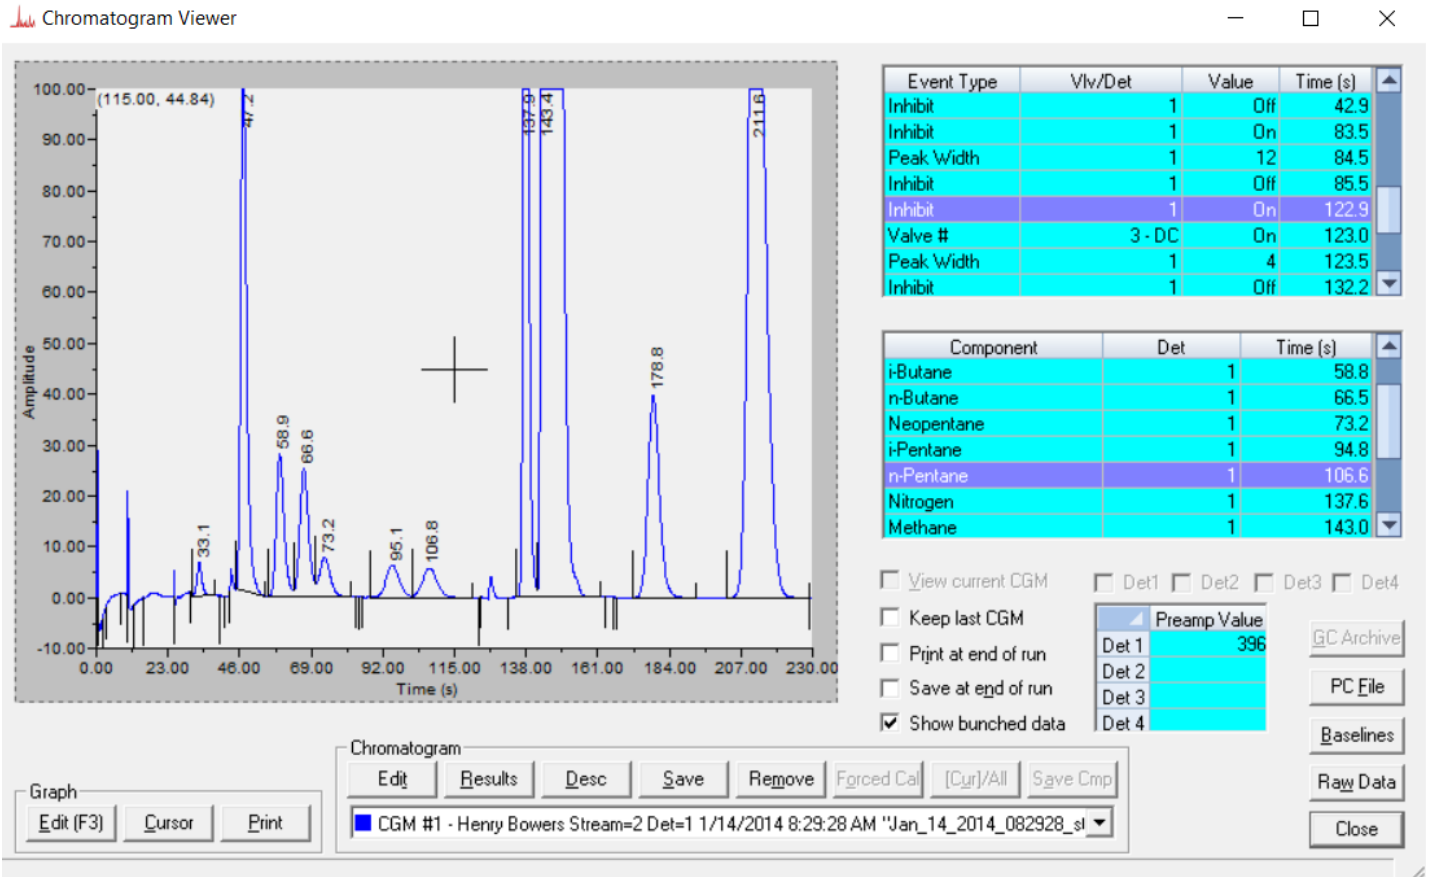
Chromatogram Viewer

100.00 (115.00, 44.84) 47.2 137.9 143.4 211.6
90.00
80.00
70.00
60.00
50.00
40.00 178.8
30.00 58.9 66.6
20.00
10.00 33.1 73.2 95.1 106.8
0.00
-10.00
Amplitude
0.00 23.00 46.00 69.00 92.00 115.00 138.00 161.00 184.00 207.00 230.00
Time (s)

| Event Type | Vlv/Det | Value | Time (s) |
|---|---|---|---|
| Inhibit | 1 | Off | 42.9 |
| Inhibit | 1 | On | 83.5 |
| Peak Width | 1 | 12 | 84.5 |
| Inhibit | 1 | Off | 85.5 |
| Inhibit | 1 | On | 122.9 |
| Valve # | 3 - DC | On | 123.0 |
| Peak Width | 1 | 4 | 123.5 |
| Inhibit | 1 | Off | 132.2 |

| Component | Det | Time (s) |
|---|---|---|
| i-Butane | 1 | 58.8 |
| n-Butane | 1 | 66.5 |
| Neopentane | 1 | 73.2 |
| i-Pentane | 1 | 94.8 |
| n-Pentane | 1 | 106.6 |
| Nitrogen | 1 | 137.6 |
| Methane | 1 | 143.0 |

View current CGM
Keep last CGM
Print at end of run
Save at end of run
Show bunched data

Det1 Det2 Det3 Det4

| | Preamp Value |
|---|---|
| Det 1 | 396 |
| Det 2 | |
| Det 3 | |
| Det 4 | |

GC Archive
PC File
Baselines
Raw Data
Close

Graph
Edit (F3) Cursor Print

Chromatogram
Edit Results Desc Save Remove Forced Cal [Cur]/All Save Cmp
CGM #1 - Henry Bowers Stream=2 Det=1 1/14/2014 8:29:28 AM "Jan_14_2014_082928_s